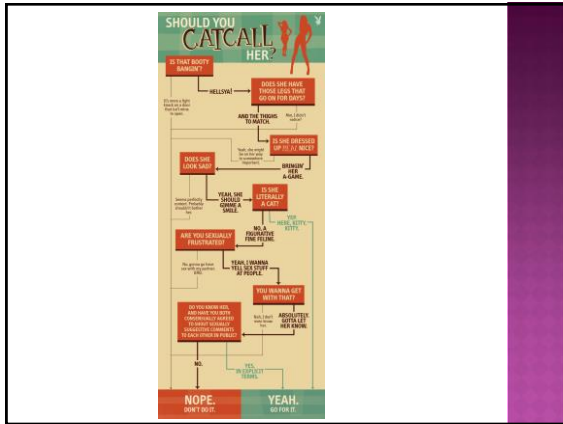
SHOULD YOU CATCALL HER?

IS THAT BOOTY BANGIN'?

HELLSYA!

DOES SHE HAVE THOSE LEGS THAT GO ON FOR DAYS?

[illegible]

AND THE THIGHS TO MATCH.

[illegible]

IS SHE DRESSED UP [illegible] NICE?

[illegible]

DOES SHE LOOK SAD?

BRINGIN' HER A-GAME.

YEAH, SHE SHOULD GIMME A SMILE.

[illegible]

IS SHE LITERALLY A CAT?

YES. HERE, KITTY, KITTY.

NO, A FIGURATIVE FINE FELINE.

ARE YOU SEXUALLY FRUSTRATED?

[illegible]

YEAH, I WANNA YELL SEX STUFF AT PEOPLE.

YOU WANNA GET WITH THAT?

DO YOU KNOW HER, AND HAVE YOU BOTH CONSENSUALLY AGREED TO SHOUT SEXUALLY SUGGESTIVE COMMENTS TO EACH OTHER IN PUBLIC?

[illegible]

ABSOLUTELY. GOTTA LET HER KNOW.

NO.

YES, IN EXPLICIT TERMS.

NOPE. DON'T DO IT.

YEAH. GO FOR IT.